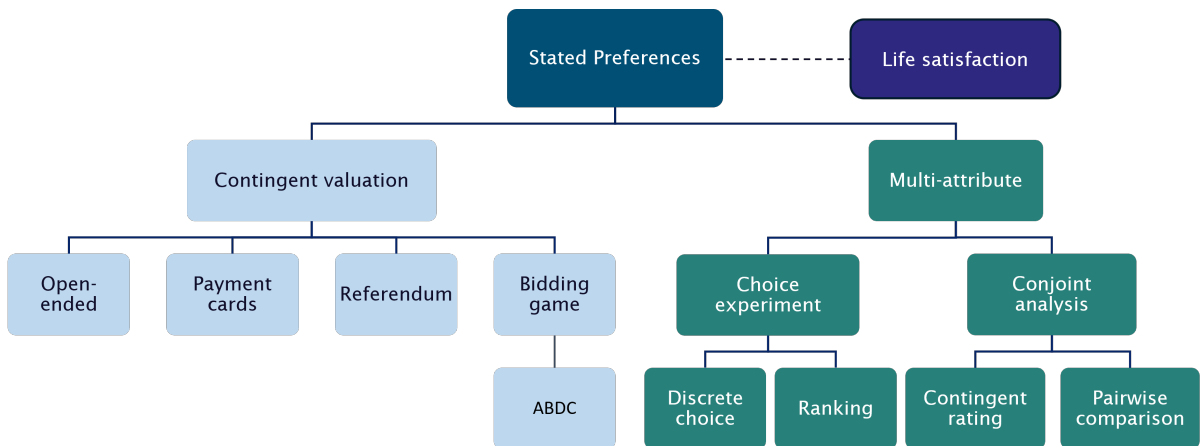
Stated Preferences

Life satisfaction

Contingent valuation

Multi-attribute

Open-ended

Payment cards

Referendum

Bidding game

ABDC

Choice experiment

Conjoint analysis

Discrete choice

Ranking

Contingent rating

Pairwise comparison